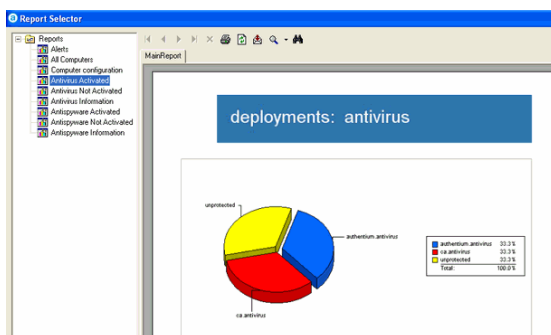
Report Selector

Reports
Alerts
All Computers
Computer configuration
Antivirus Activated
Antivirus Not Activated
Antivirus Information
Antispyware Activated
Antispyware Not Activated
Antispyware Information

MainReport

deployments: antivirus

unprotected
authentium.antivirus
ca.antivirus

| | | |
|---|---|---|
| | authentium.antivirus | 33.3 % |
| | ca.antivirus | 33.3 % |
| | unprotected | 33.3 % |
| | Total: | 100.0 % |